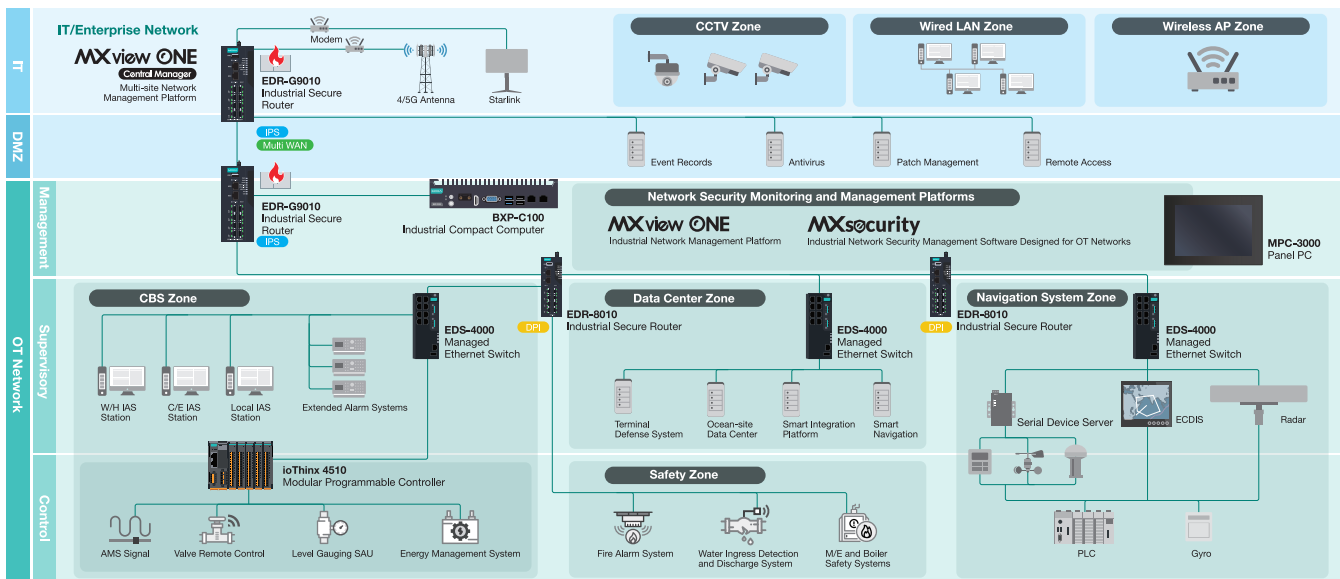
IT

DMZ

OT Network

Management

Supervisory

Control

IT/Enterprise Network

MXview ONE
Central Manager
Multi-site Network Management Platform

Modem

EDR-G9010
Industrial Secure Router

4/5G Antenna

Starlink

CCTV Zone

Wired LAN Zone

Wireless AP Zone

IPS
Multi WAN

Event Records

Antivirus

Patch Management

Remote Access

EDR-G9010
Industrial Secure Router
IPS

BXP-C100
Industrial Compact Computer

Network Security Monitoring and Management Platforms

MXview ONE
Industrial Network Management Platform

MXsecurity
Industrial Network Security Management Software Designed for OT Networks

MPC-3000
Panel PC

CBS Zone

EDS-4000
Managed Ethernet Switch

DPI
EDR-8010
Industrial Secure Router

Data Center Zone

EDS-4000
Managed Ethernet Switch

DPI
EDR-8010
Industrial Secure Router

Navigation System Zone

EDS-4000
Managed Ethernet Switch

W/H IAS Station

C/E IAS Station

Local IAS Station

Extended Alarm Systems

Terminal Defense System

Ocean-site Data Center

Smart Integration Platform

Smart Navigation

Serial Device Server

ECDIS

Radar

ioThinx 4510
Modular Programmable Controller

Safety Zone

AMS Signal

Valve Remote Control

Level Gauging SAU

Energy Management System

Fire Alarm System

Water Ingress Detection and Discharge System

M/E and Boiler Safety Systems

PLC

Gyro